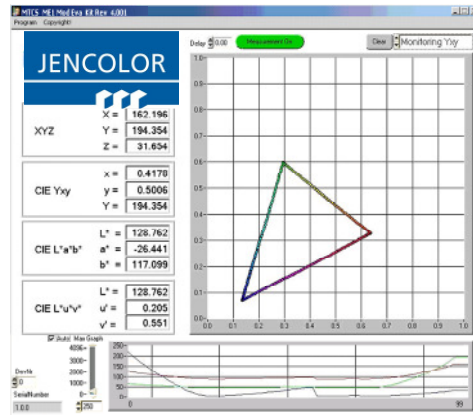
MTCS_MEI Mod Eva Kit Rev. 4.001

Program Copyright!

JENCOLOR

Delay 0.00 Measurement On

Clear Monitoring Yxy

XYZ
X = 162.196
Y = 194.354
Z = 31.634

CIE Yxy
x = 0.4170
y = 0.5006
Y = 194.354

CIE L*a*b*
L* = 128.762
a* = -26.441
b* = 117.099

CIE L*u'v'
L* = 128.762
u' = 0.205
v' = 0.551

1.0
0.9
0.8
0.7
0.6
0.5
0.4
0.3
0.2
0.1
0.0
0.0 0.1 0.2 0.3 0.4 0.5 0.6 0.7 0.8 0.9 1.0

Autol Max Graph
4000
3000
2000
1000
0
250

DevNr
0
SerialNumber
1.0.0

250
200
150
100
50
0
0
99